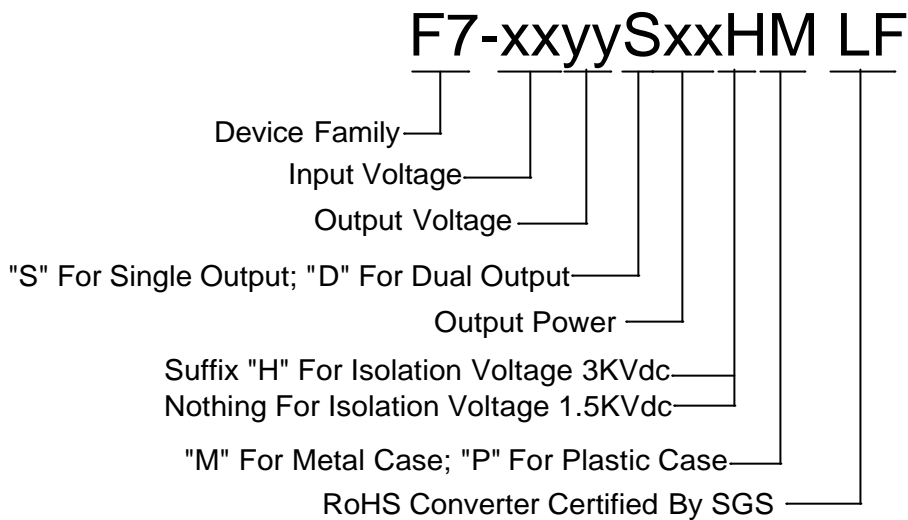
F7-xxyySxxHM LF

Device Family
Input Voltage
Output Voltage
"S" For Single Output; "D" For Dual Output
Output Power
Suffix "H" For Isolation Voltage 3KVdc
Nothing For Isolation Voltage 1.5KVdc
"M" For Metal Case; "P" For Plastic Case
RoHS Converter Certified By SGS